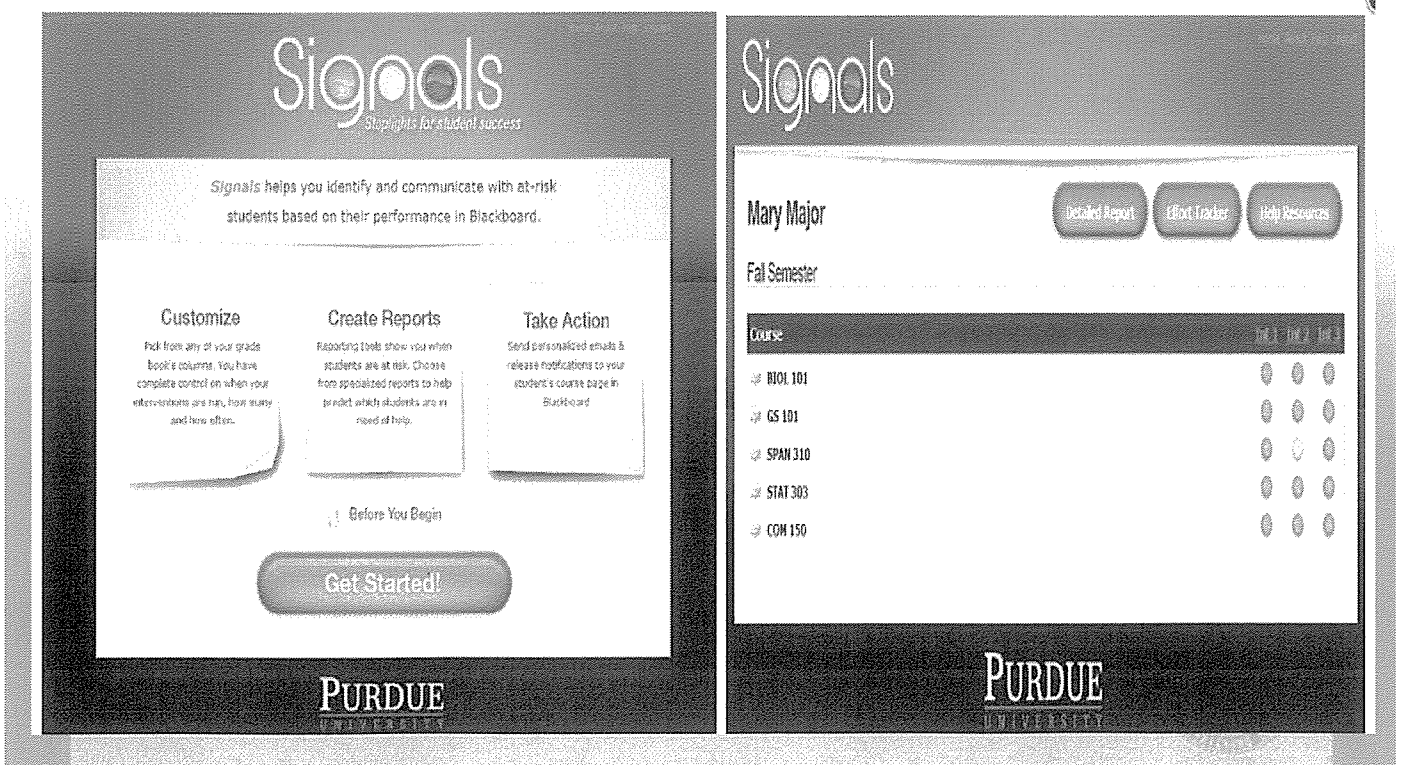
Signals
Stoplights for student success

Signals helps you identify and communicate with at-risk students based on their performance in Blackboard.

Customize
Pick from any of your grade book's columns. You have complete control on when your interventions are run, how many and how often.

Create Reports
Reporting tools show you when students are at risk. Choose from specialized reports to help predict which students are in need of help.

Take Action
Send personalized emails & release notifications to your student's course page in Blackboard

Before You Begin

Get Started!

PURDUE
UNIVERSITY

Signals

Mary Major

Detailed Report

Effort Tracker

Help Resources

Fall Semester

| Course | Int 1 | Int 2 | Int 3 |
|---|---|---|---|
| BIOL 101 | | | |
| GS 101 | | | |
| SPAN 310 | | | |
| STAT 303 | | | |
| COM 150 | | | |

PURDUE
UNIVERSITY